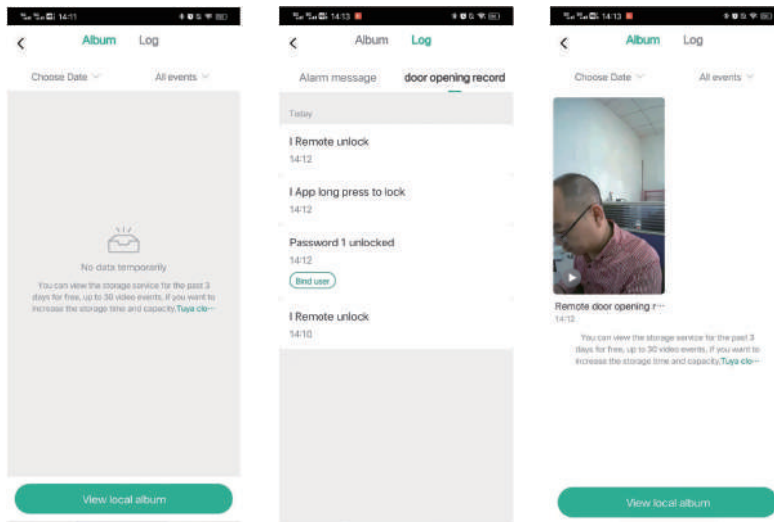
14:11

Album Log

Choose Date

All events

No data temporarily

You can view the storage service for the past 3 days for free, up to 30 video events. If you want to increase the storage time and capacity,Tuya clo···

View local album

14:13

Album Log

Alarm message

door opening record

Today

I Remote unlock

14:12

I App long press to lock

14:12

Password 1 unlocked

14:12

Bind user

I Remote unlock

14:10

14:13

Album Log

Choose Date

All events

Remote door opening r···

14:12

You can view the storage service for the past 3 days for free, up to 30 video events. If you want to increase the storage time and capacity,Tuya clo···

View local album